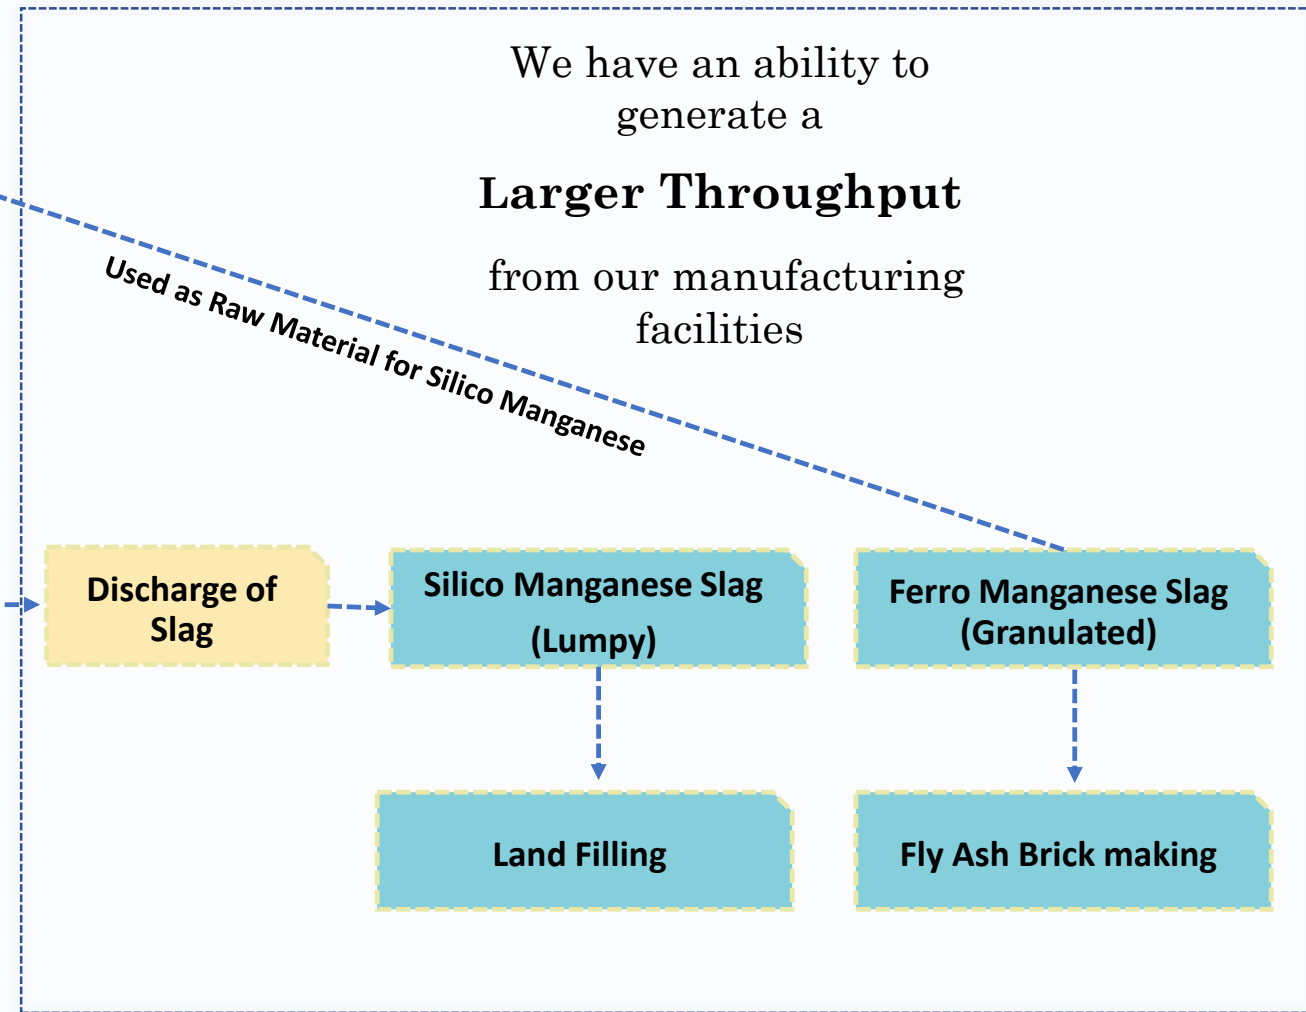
We have an ability to generate a

**Larger Throughput**

from our manufacturing facilities

Used as Raw Material for Silico Manganese

Discharge of Slag

Silico Manganese Slag (Lumpy)

Ferro Manganese Slag (Granulated)

Land Filling

Fly Ash Brick making